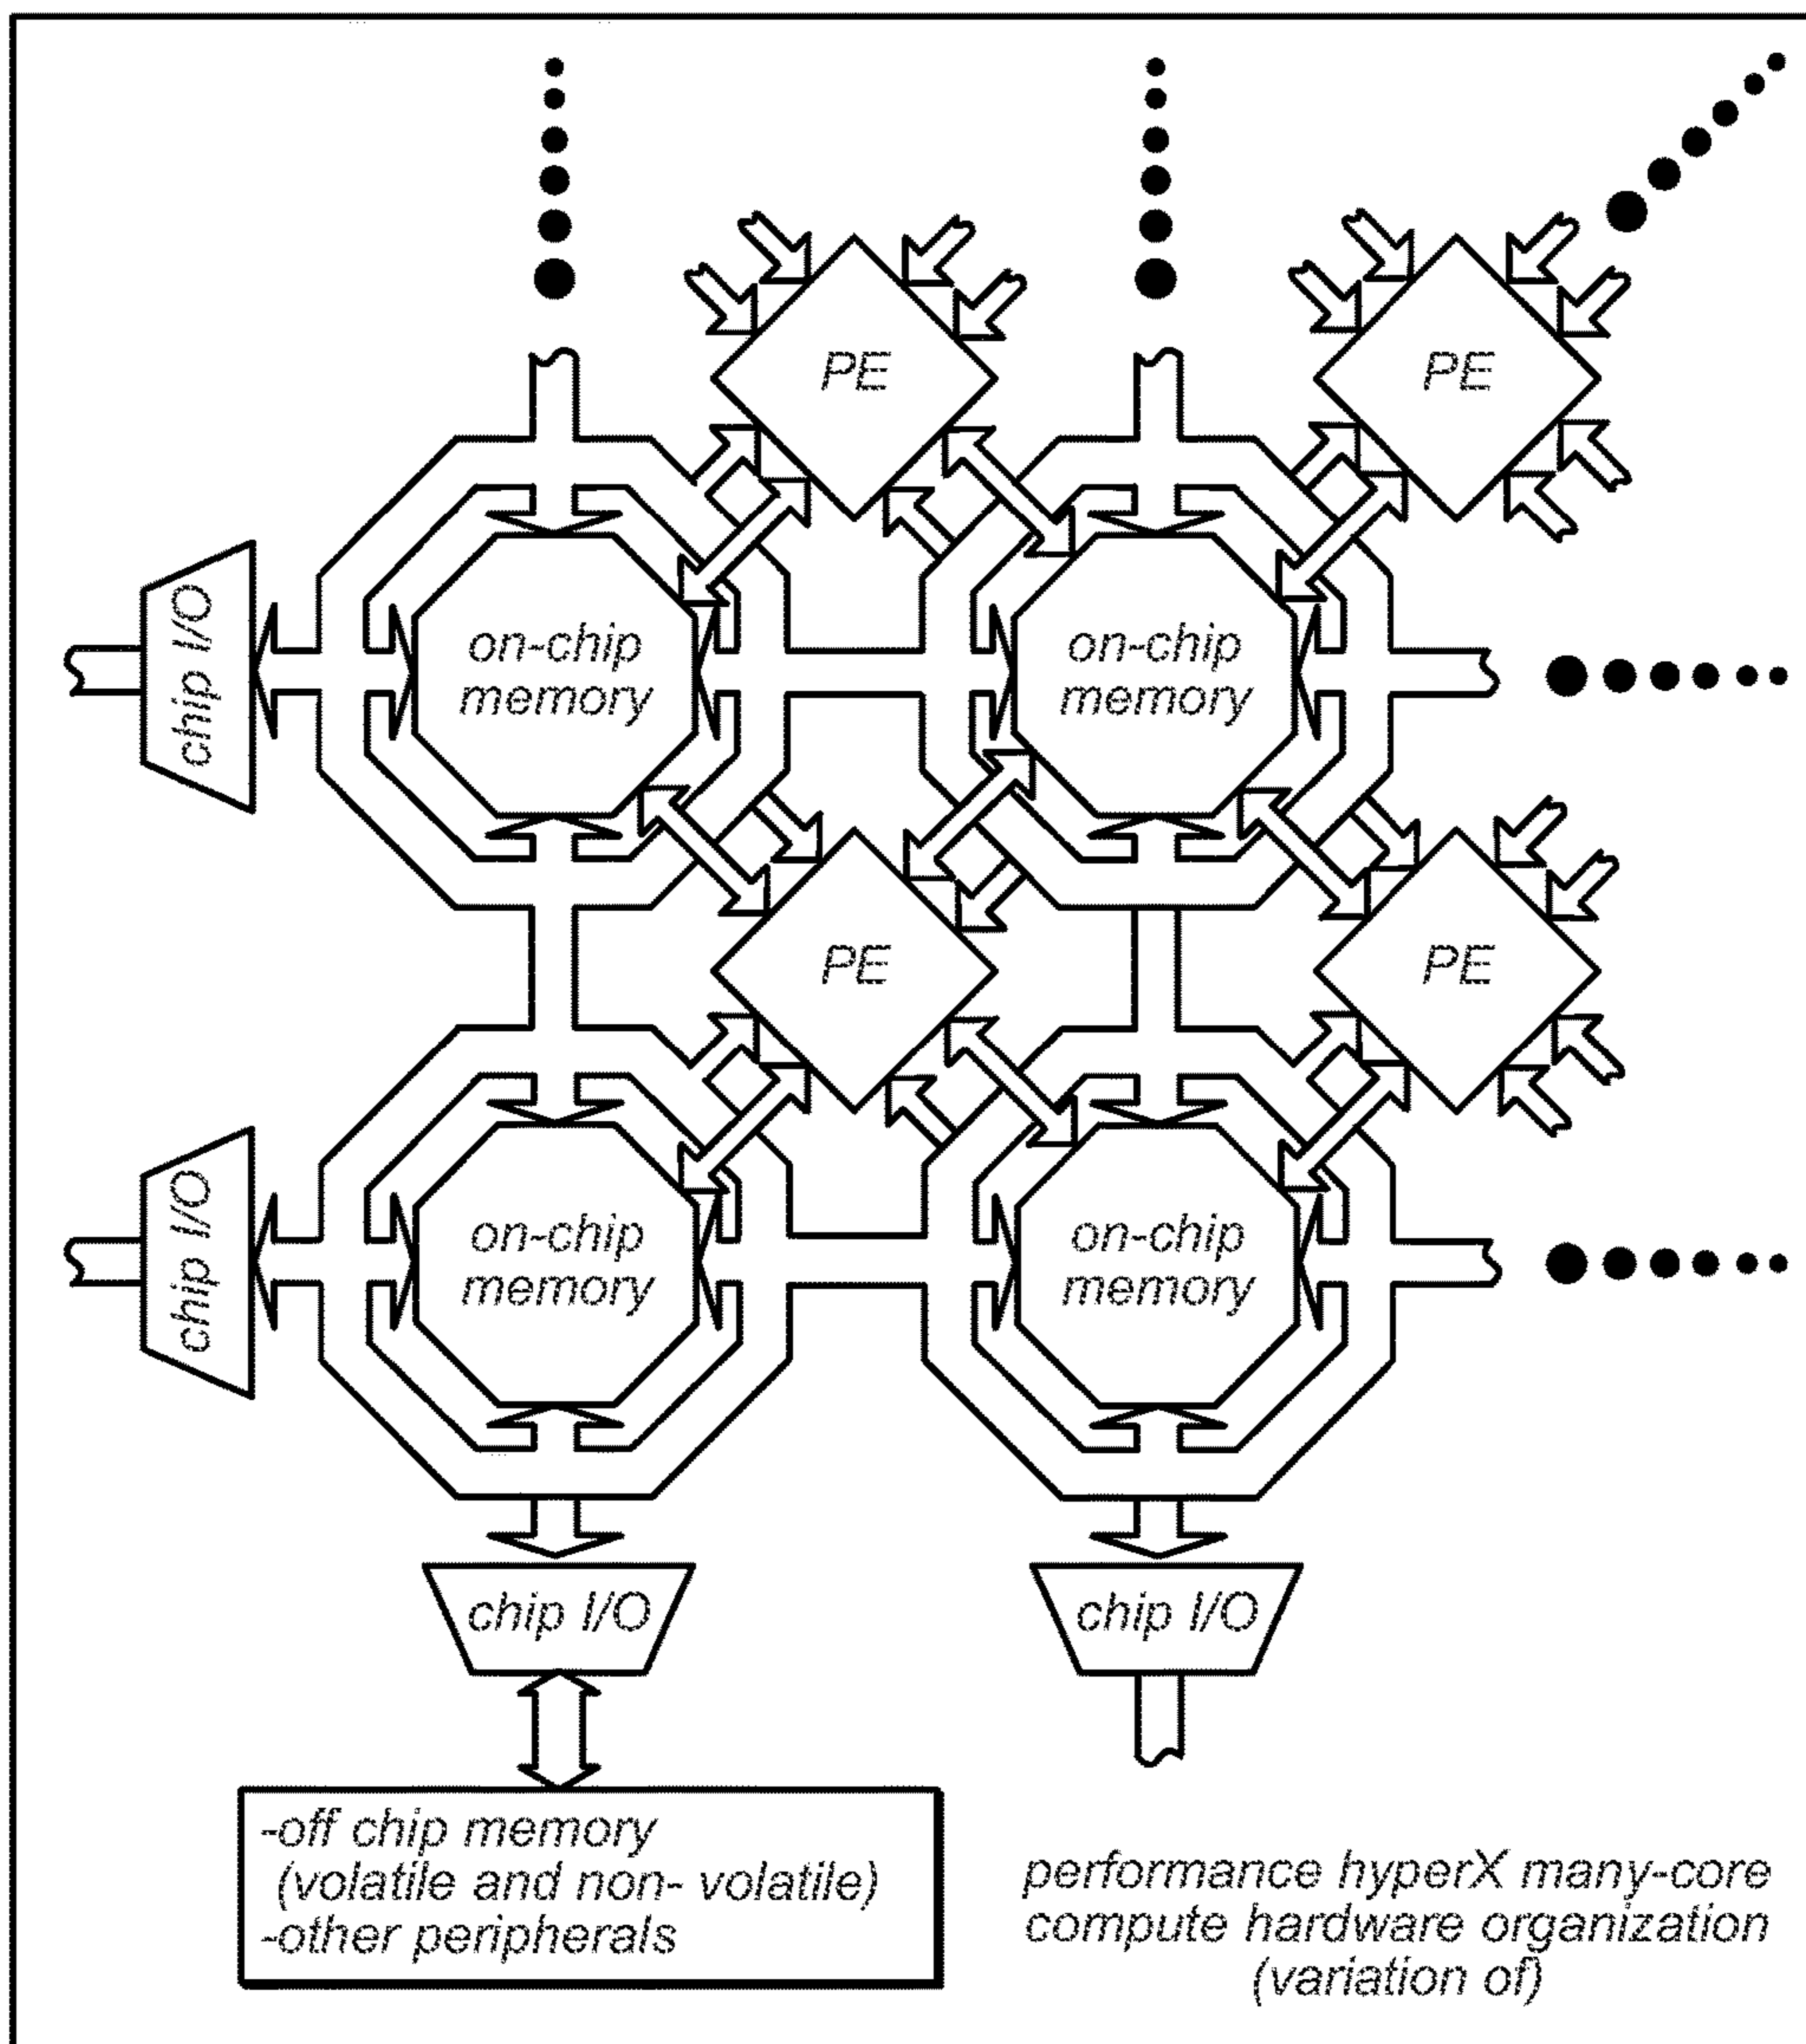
PE

PE

chip I/O

on-chip memory

on-chip memory

PE

PE

chip I/O

on-chip memory

on-chip memory

chip I/O

chip I/O

-off chip memory
(volatile and non- volatile)
-other peripherals

performance hyperX many-core compute hardware organization (variation of)